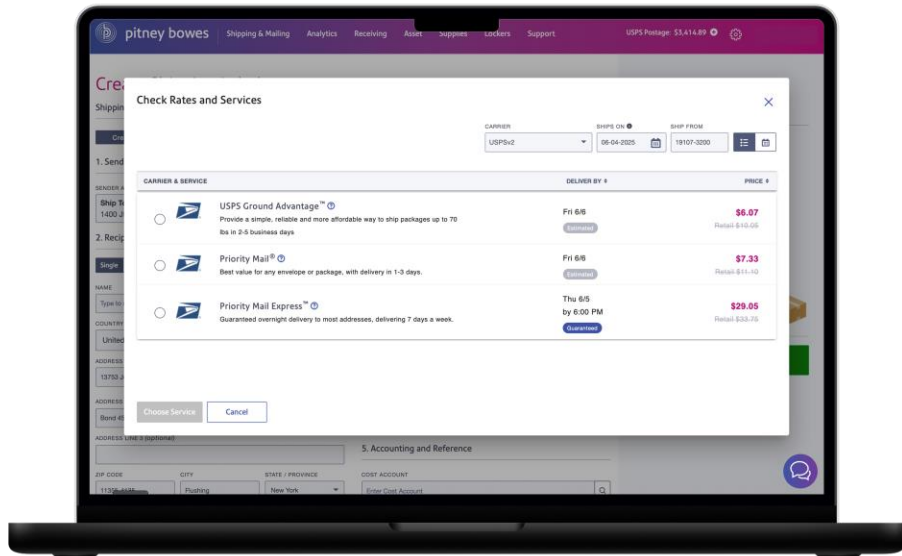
pitney bowes Shipping & Mailing Analytics Receiving Asset Supplies Lockers Support USPS Postage: $3,414.89

Cre
Shippin

1. Send
SENDER
Ship T
1400 J
2. Recip
Single
NAME
Type to
COUNTRY
United
ADDRESS
13750 J
ADDRESS
Bond 45
ADDRESS LINE 3 (optional)

Check Rates and Services

CARRIER
USPSx2
SHIPS ON
06-04-2025
SHIP FROM
19107-3200

| CARRIER & SERVICE | DELIVER BY | PRICE |
|---|---|---|
| USPS Ground Advantage™ Provide a simple, reliable and more affordable way to ship packages up to 70 lbs in 2-5 business days | Fri 6/6 Estimated | $6.07 Retail $10.05 |
| Priority Mail® Best value for any envelope or package, with delivery in 1-3 days. | Fri 6/6 Estimated | $7.33 Retail $11.10 |
| Priority Mail Express™ Guaranteed overnight delivery to most addresses, delivering 7 days a week. | Thu 6/5 by 6:00 PM Guaranteed | $29.05 Retail $33.75 |

Choose Service Cancel

5. Accounting and Reference
ZIP CODE CITY STATE / PROVINCE COST ACCOUNT
Flushing New York Enter Cost Account